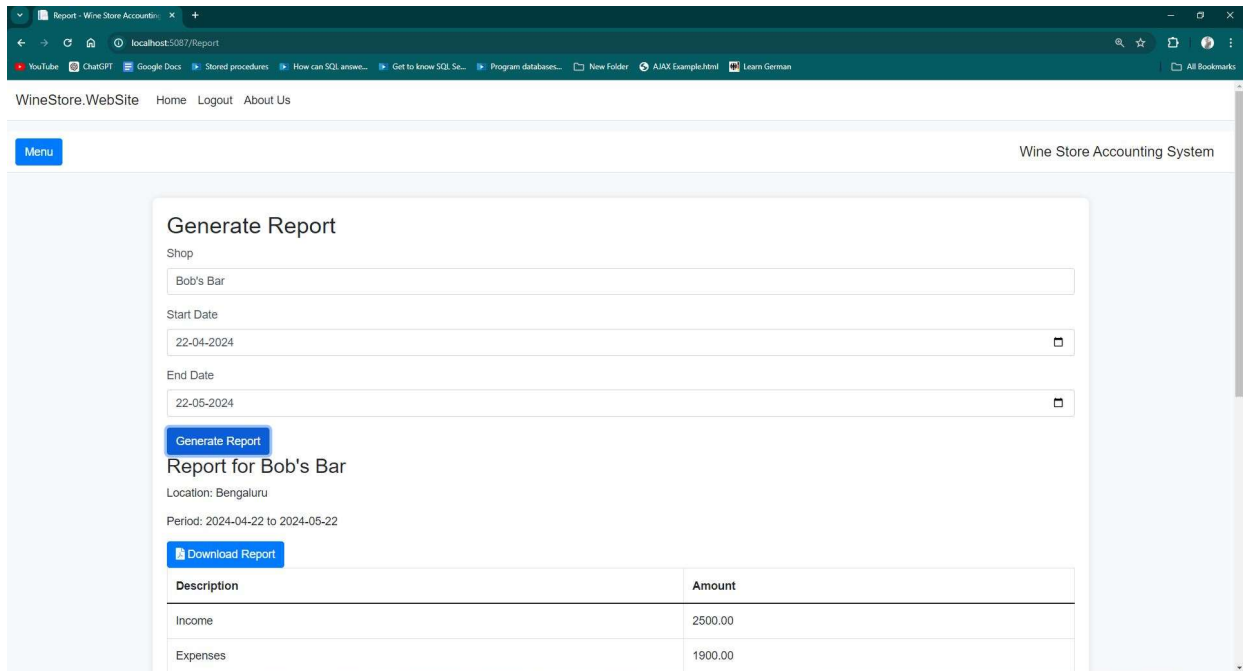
Report - Wine Store Accountin

localhost:5087/Report

YouTube ChatGPT Google Docs Stored procedures How can SQL answe... Get to know SQL Se... Program databases... New Folder AJAX Example.html Learn German All Bookmarks

WineStore.WebSite Home Logout About Us

Menu

Wine Store Accounting System

Generate Report

Shop

Bob's Bar

Start Date

22-04-2024

End Date

22-05-2024

Generate Report

Report for Bob's Bar

Location: Bengaluru

Period: 2024-04-22 to 2024-05-22

Download Report

| Description | Amount |
|---|---|
| Income | 2500.00 |
| Expenses | 1900.00 |